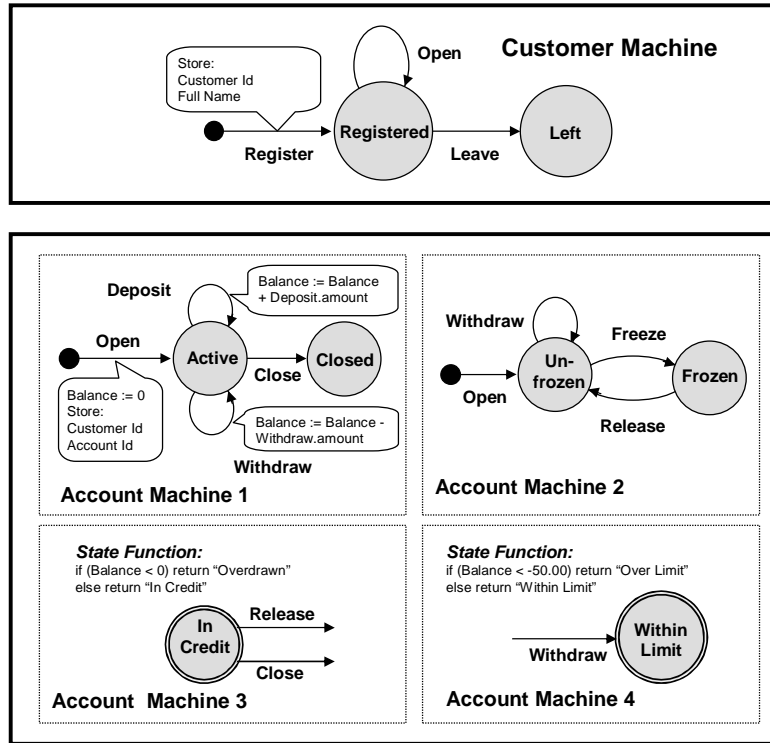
Customer Machine

Store:
Customer Id
Full Name

Open

Register

Registered

Leave

Left

Deposit

Balance := Balance + Deposit.amount

Open

Active

Closed

Close

Balance := 0
Store:
Customer Id
Account Id

Balance := Balance - Withdraw.amount

Withdraw

Account Machine 1

Withdraw

Freeze

Unfrozen

Frozen

Open

Release

Account Machine 2

*State Function:*
if (Balance < 0) return "Overdrawn"
else return "In Credit"

In Credit

Release

Close

Account Machine 3

*State Function:*
if (Balance < -50.00) return "Over Limit"
else return "Within Limit"

Withdraw

Within Limit

Account Machine 4